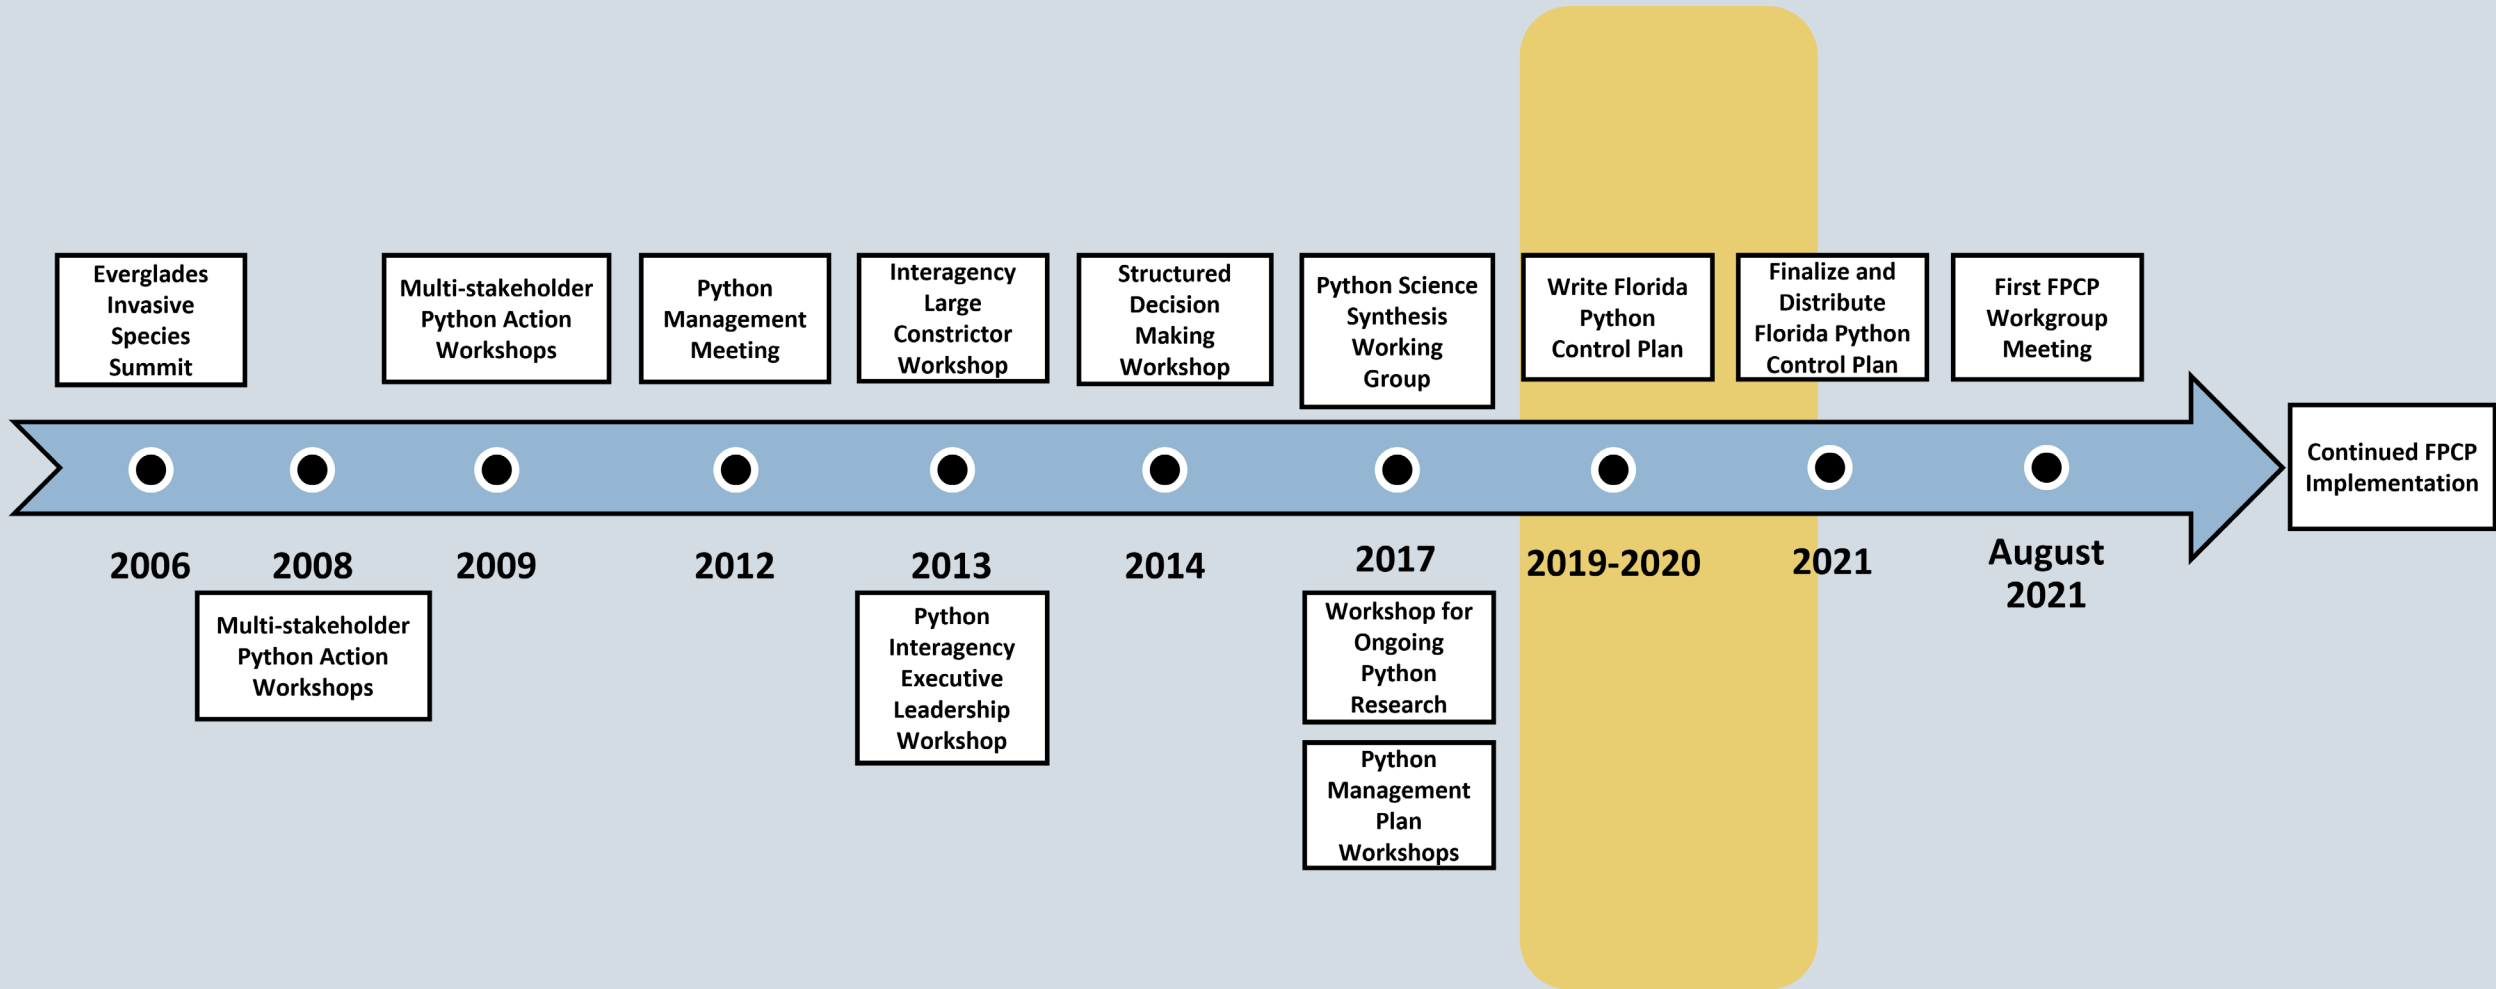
Everglades Invasive Species Summit

Multi-stakeholder Python Action Workshops

Python Management Meeting

Interagency Large Constrictor Workshop

Structured Decision Making Workshop

Python Science Synthesis Working Group

Write Florida Python Control Plan

Finalize and Distribute Florida Python Control Plan

First FPCP Workgroup Meeting

Continued FPCP Implementation

2006

2008

Multi-stakeholder Python Action Workshops

2009

2012

2013

Python Interagency Executive Leadership Workshop

2014

2017

Workshop for Ongoing Python Research

Python Management Plan Workshops

2019-2020

2021

August 2021